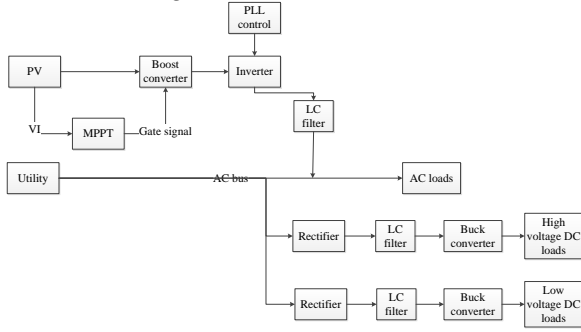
PLL control

PV

Boost converter

Inverter

VI

MPPT

Gate signal

LC filter

Utility

AC bus

AC loads

Rectifier

LC filter

Buck converter

High voltage DC loads

Rectifier

LC filter

Buck converter

Low voltage DC loads